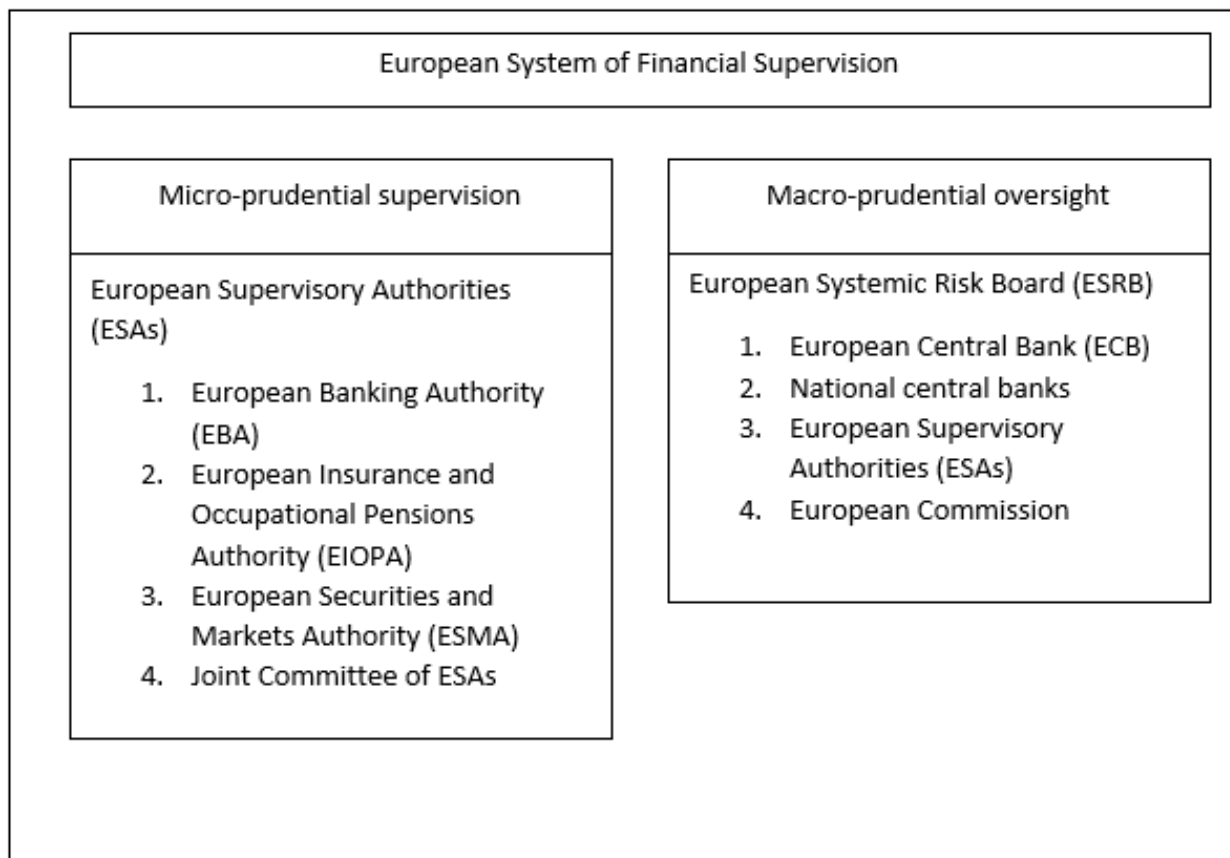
European System of Financial Supervision

Micro-prudential supervision

European Supervisory Authorities (ESAs)

1. European Banking Authority (EBA)
2. European Insurance and Occupational Pensions Authority (EIOPA)
3. European Securities and Markets Authority (ESMA)
4. Joint Committee of ESAs

Macro-prudential oversight

European Systemic Risk Board (ESRB)

1. European Central Bank (ECB)
2. National central banks
3. European Supervisory Authorities (ESAs)
4. European Commission